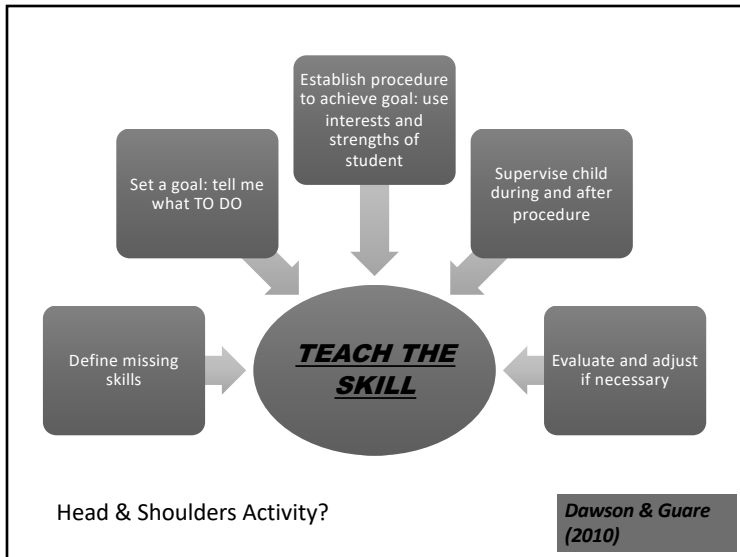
Establish procedure to achieve goal: use interests and strengths of student

Set a goal: tell me what TO DO

Supervise child during and after procedure

Define missing skills

TEACH THE SKILL

Evaluate and adjust if necessary

Head & Shoulders Activity?

Dawson & Guare (2010)